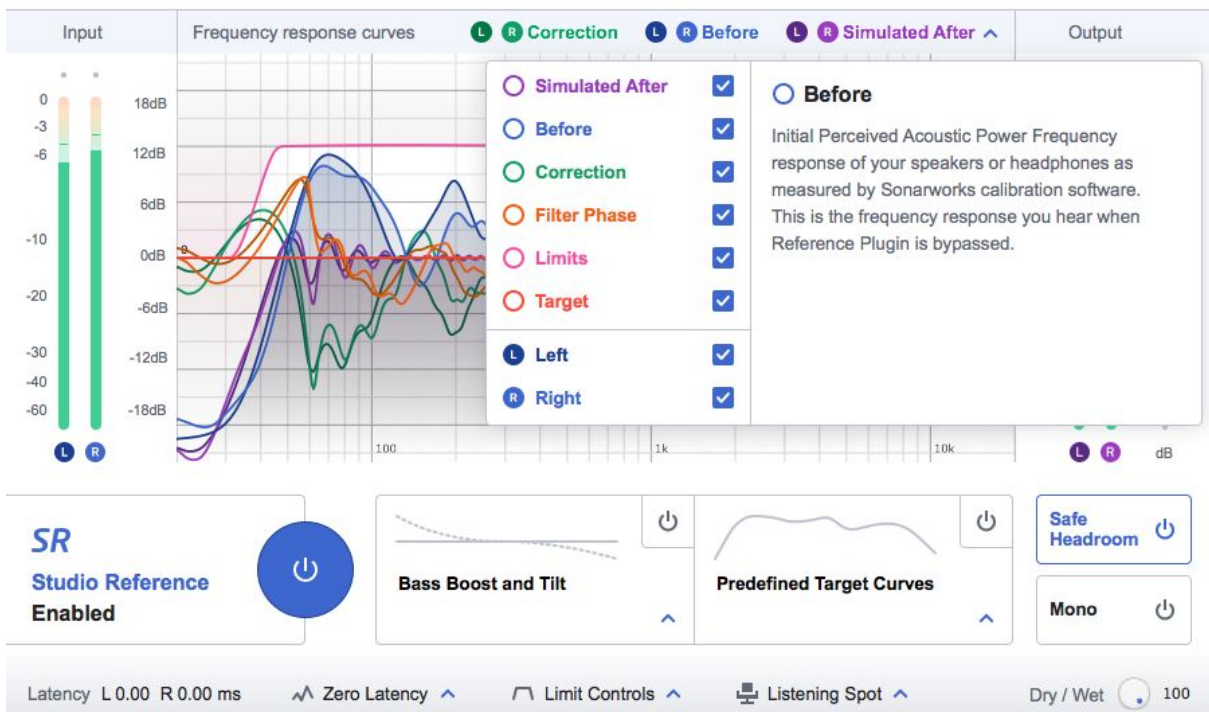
Input

Frequency response curves

L R Correction

L R Before

L R Simulated After

Output

0
-3
-6
-10
-20
-30
-40
-60

L R

18dB
12dB
6dB
0dB
-6dB
-12dB
-18dB

0

100
1k
10k

Simulated After
Before
Correction
Filter Phase
Limits
Target

L Left
R Right

Before

Initial Perceived Acoustic Power Frequency response of your speakers or headphones as measured by Sonarworks calibration software. This is the frequency response you hear when Reference Plugin is bypassed.

L R
dB

SR
Studio Reference
Enabled

Bass Boost and Tilt

Predefined Target Curves

Safe Headroom

Mono

Latency L 0.00 R 0.00 ms

Zero Latency

Limit Controls

Listening Spot

Dry / Wet 100